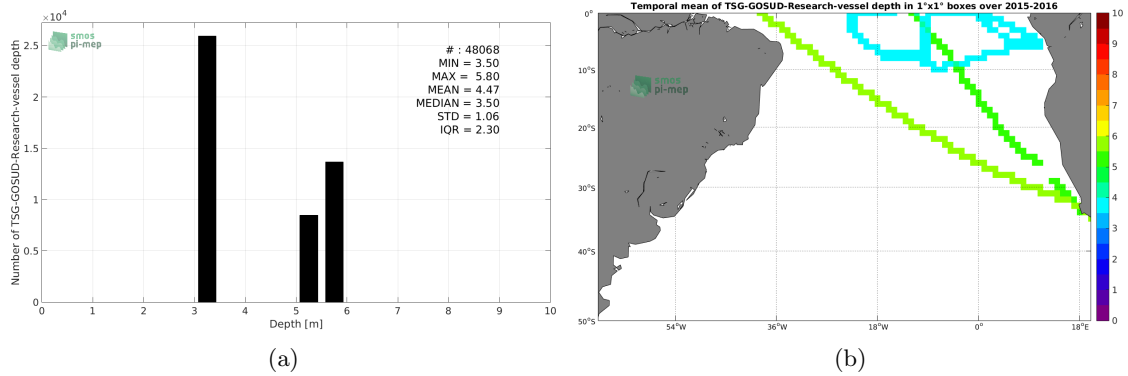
$\times 10^4$

smos pi-mep

# : 48068
MIN = 3.50
MAX = 5.80
MEAN = 4.47
MEDIAN = 3.50
STD = 1.06
IQR = 2.30

Number of TSG-GOSUD-Research-vessel depth

2.5
2
1.5
1
0.5
0

0 1 2 3 4 5 6 7 8 9 10

Depth [m]

(a)

Temporal mean of TSG-GOSUD-Research-vessel depth in 1°x1° boxes over 2015-2016

smos pi-mep

0°
10°S
20°S
30°S
40°S
50°S

54°W 36°W 18°W 0° 18°E

10
9
8
7
6
5
4
3
2
1
0

(b)